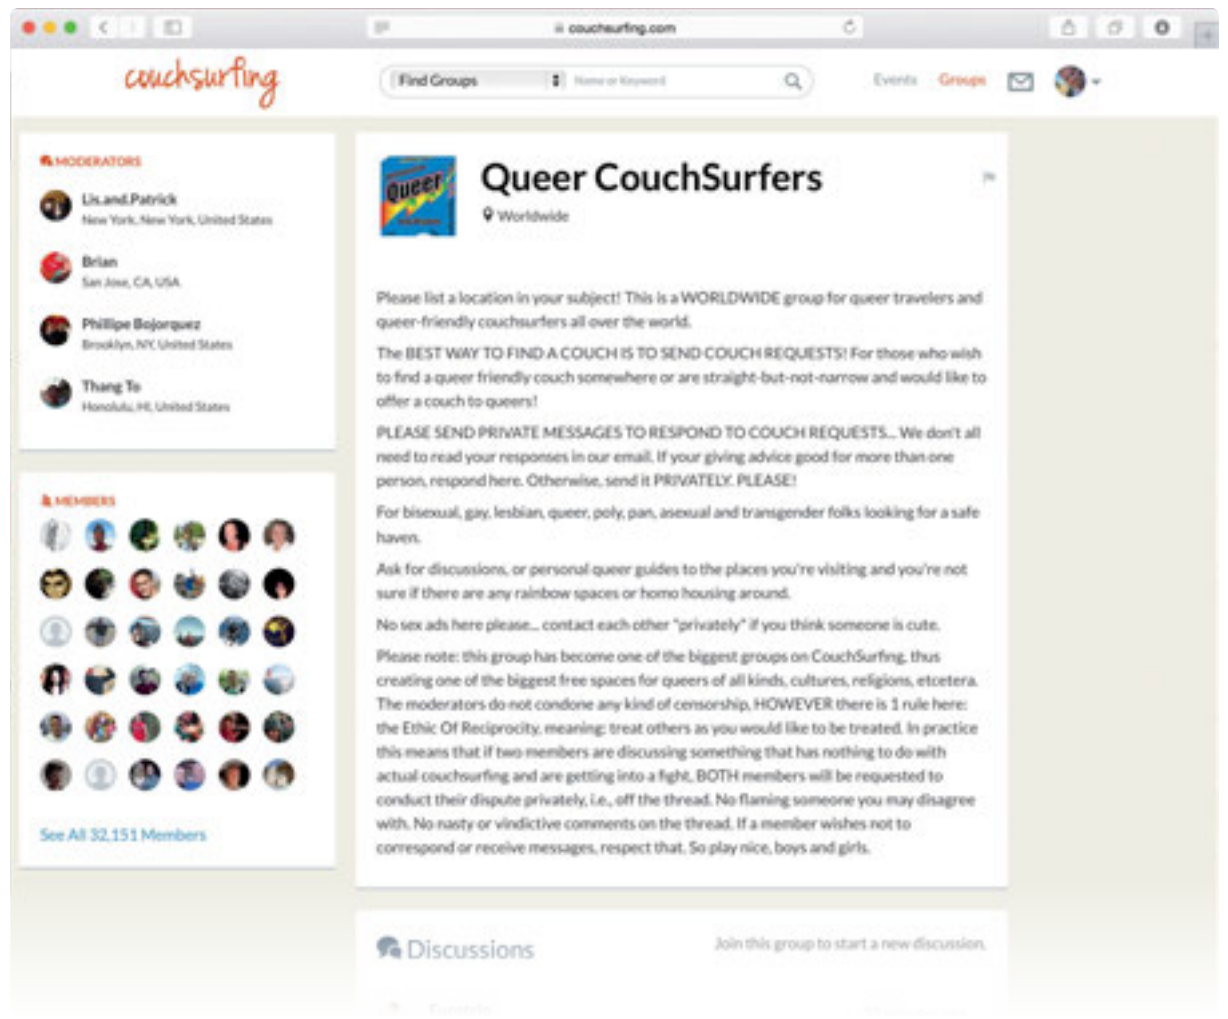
couchsurfing.com

couchsurfing

Find Groups

Name or Keyword

Events Groups

MODERATORS

Lis.and.Patrick
New York, New York, United States

Brian
San Jose, CA, USA

Phillipe Bojorquez
Brooklyn, NY, United States

Thang To
Honolulu, HI, United States

MEMBERS

See All 32,151 Members

Queer

Queer CouchSurfers

Worldwide

Please list a location in your subject! This is a WORLDWIDE group for queer travelers and queer-friendly couchsurfers all over the world.

The BEST WAY TO FIND A COUCH IS TO SEND COUCH REQUESTS! For those who wish to find a queer friendly couch somewhere or are straight-but-not-narrow and would like to offer a couch to queers!

PLEASE SEND PRIVATE MESSAGES TO RESPOND TO COUCH REQUESTS... We don't all need to read your responses in our email. If your giving advice good for more than one person, respond here. Otherwise, send it PRIVATELY. PLEASE!

For bisexual, gay, lesbian, queer, poly, pan, asexual and transgender folks looking for a safe haven.

Ask for discussions, or personal queer guides to the places you're visiting and you're not sure if there are any rainbow spaces or homo housing around.

No sex ads here please... contact each other "privately" if you think someone is cute.

Please note: this group has become one of the biggest groups on CouchSurfing, thus creating one of the biggest free spaces for queers of all kinds, cultures, religions, etcetera. The moderators do not condone any kind of censorship, HOWEVER there is 1 rule here: the Ethic Of Reciprocity, meaning: treat others as you would like to be treated. In practice this means that if two members are discussing something that has nothing to do with actual couchsurfing and are getting into a fight, BOTH members will be requested to conduct their dispute privately, i.e., off the thread. No flaming someone you may disagree with. No nasty or vindictive comments on the thread. If a member wishes not to correspond or receive messages, respect that. So play nice, boys and girls.

Discussions

Join this group to start a new discussion.

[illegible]